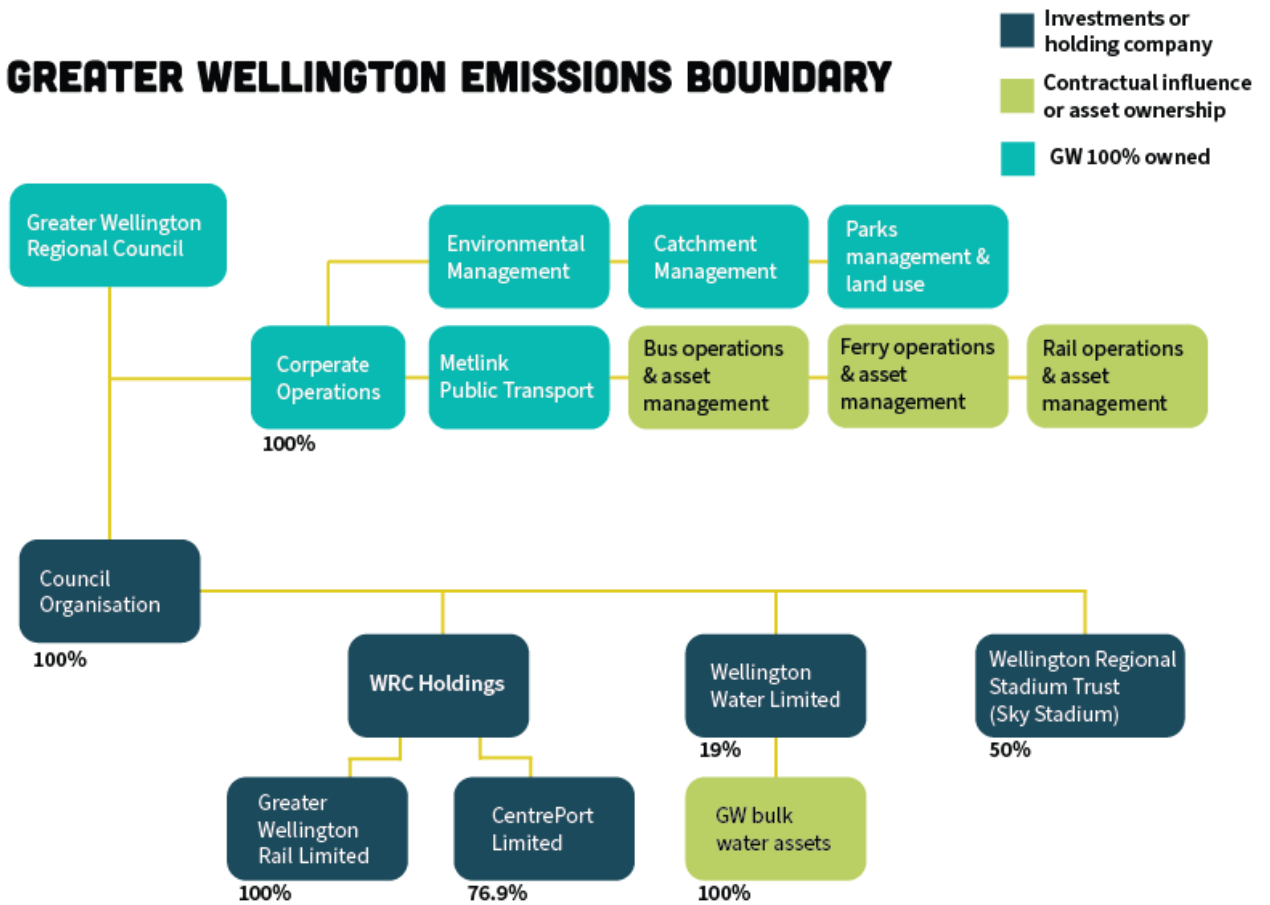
GREATER WELLINGTON EMISSIONS BOUNDARY

Investments or holding company

Contractual influence or asset ownership

GW 100% owned

Greater Wellington Regional Council

Environmental Management

Catchment Management

Parks management & land use

Corperate Operations

100%

Metlink Public Transport

Bus operations & asset management

Ferry operations & asset management

Rail operations & asset management

Council Organisation

100%

WRC Holdings

Wellington Water Limited

19%

Wellington Regional Stadium Trust (Sky Stadium)

50%

Greater Wellington Rail Limited

100%

CentrePort Limited

76.9%

GW bulk water assets

100%